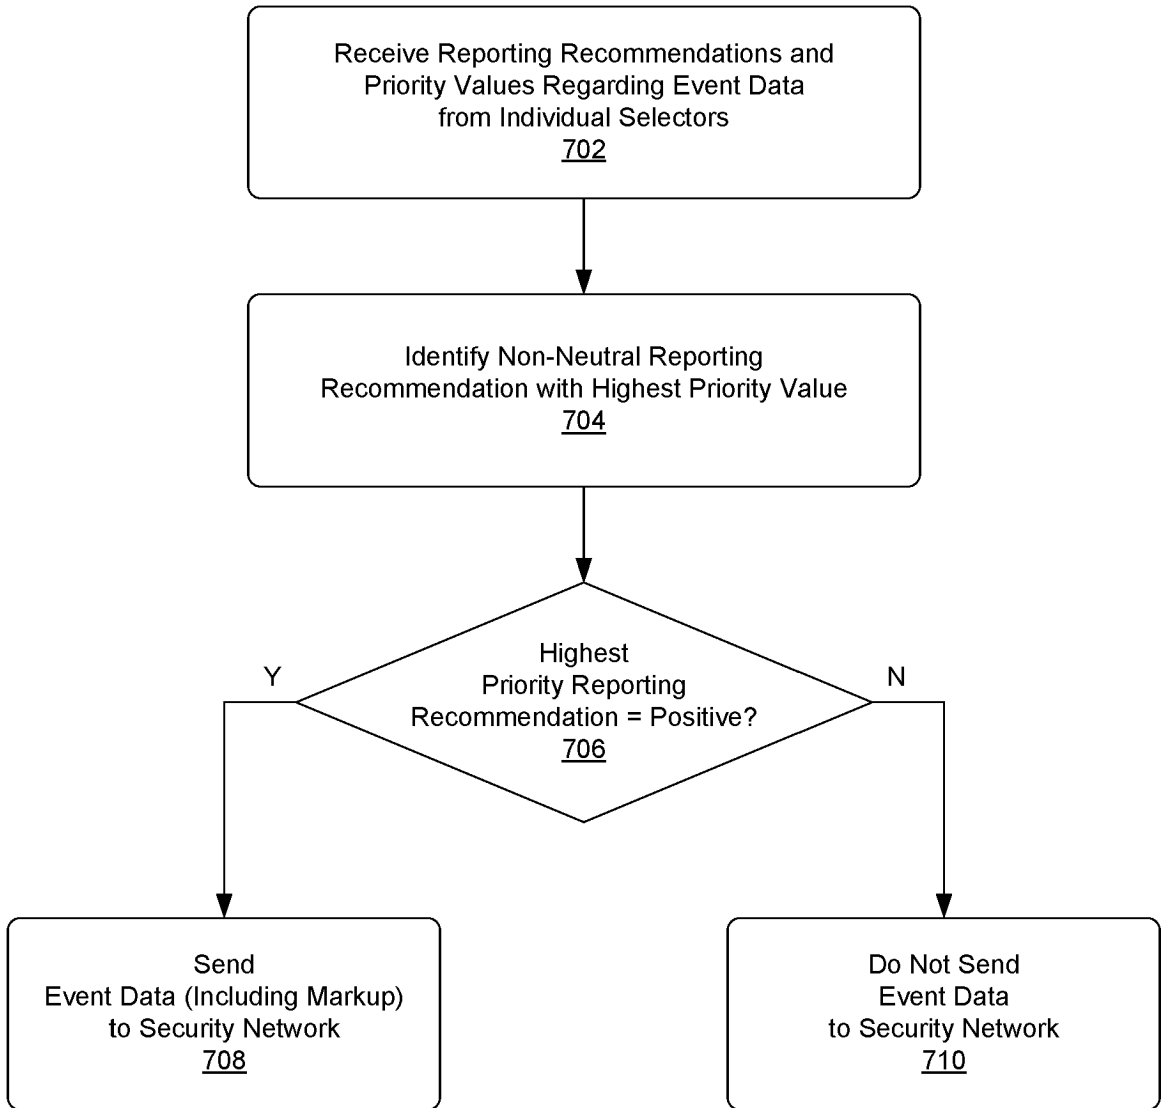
Receive Reporting Recommendations and Priority Values Regarding Event Data from Individual Selectors
702

Identify Non-Neutral Reporting Recommendation with Highest Priority Value
704

Highest Priority Reporting Recommendation = Positive?
706

Y

N

Send Event Data (Including Markup) to Security Network
708

Do Not Send Event Data to Security Network
710